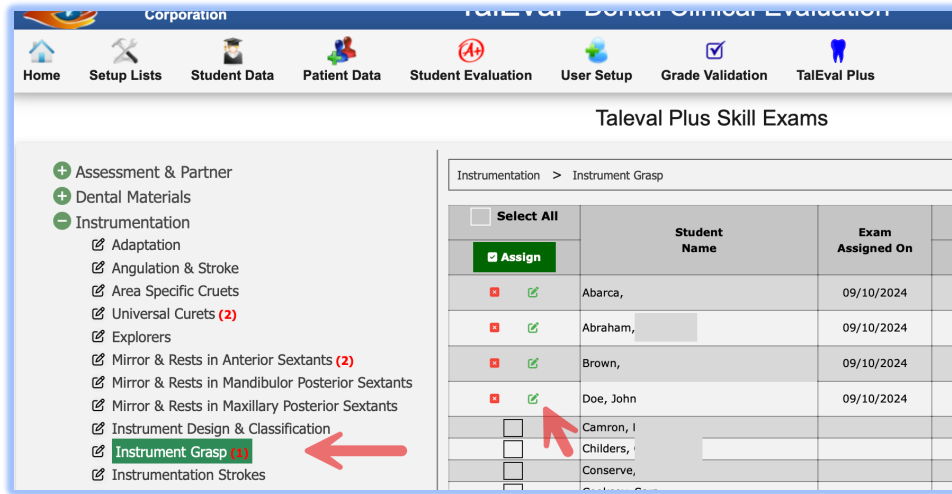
Corporation

TalEval - Dental Clinical Evaluation

Home
Setup Lists
Student Data
Patient Data
Student Evaluation
User Setup
Grade Validation
TalEval Plus

Taleval Plus Skill Exams

Assessment & Partner
Dental Materials
Instrumentation
Adaptation
Angulation & Stroke
Area Specific Cruets
Universal Curets (2)
Explorers
Mirror & Rests in Anterior Sextants (2)
Mirror & Rests in Mandibulor Posterior Sextants
Mirror & Rests in Maxillary Posterior Sextants
Instrument Design & Classification
Instrument Grasp (1)
Instrumentation Strokes

Instrumentation > Instrument Grasp

| Select All / Assign | Student Name | Exam Assigned On |
|---|---|---|
| | Abarca, | 09/10/2024 |
| | Abraham, | 09/10/2024 |
| | Brown, | 09/10/2024 |
| | Doe, John | 09/10/2024 |
| | Camron, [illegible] | |
| | Childers, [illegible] | |
| | Conserve, | |
| | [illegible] | |